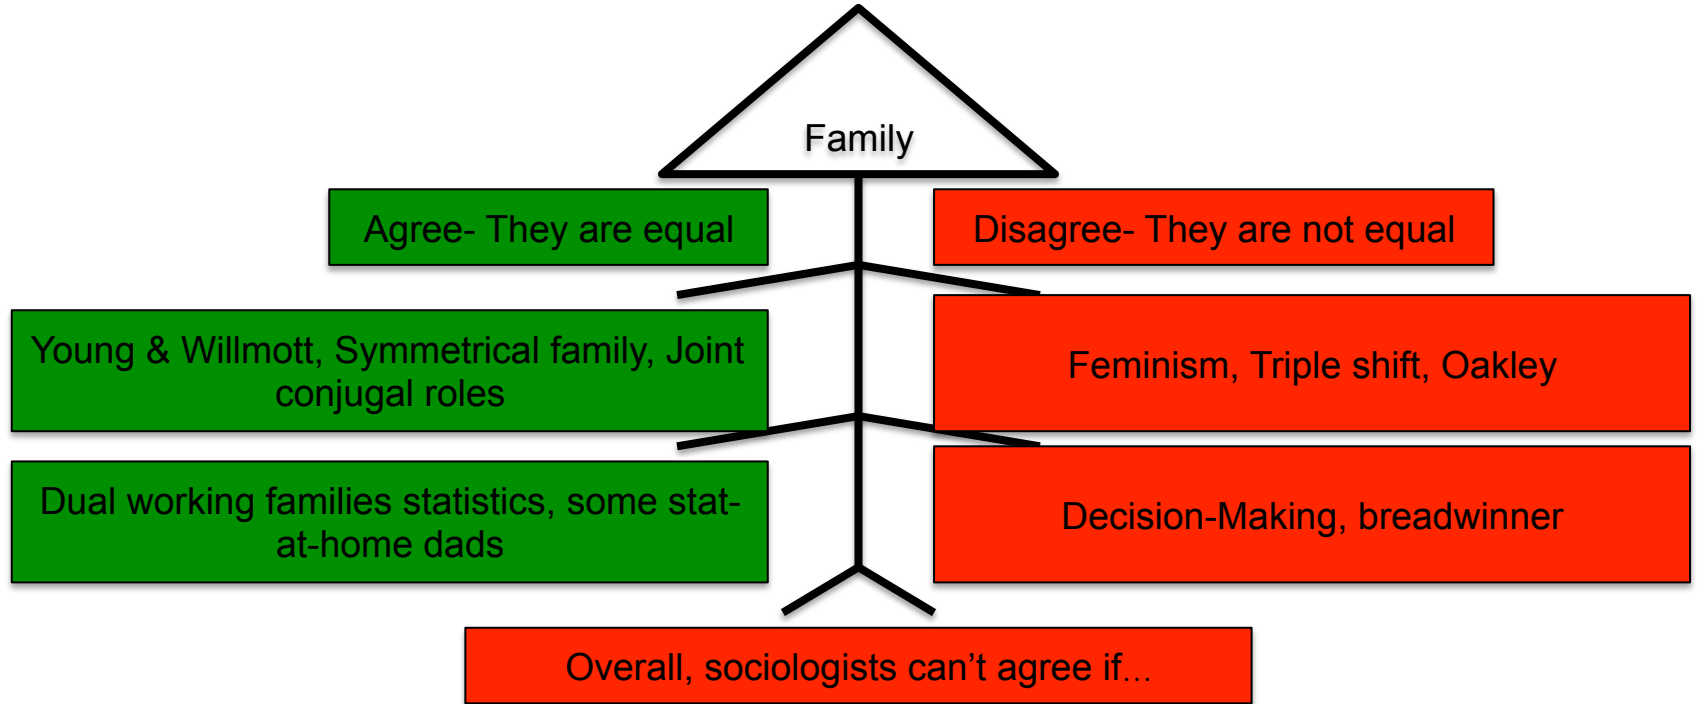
Family

Agree- They are equal

Disagree- They are not equal

Young & Willmott, Symmetrical family, Joint conjugal roles

Feminism, Triple shift, Oakley

Dual working families statistics, some stat-at-home dads

Decision-Making, breadwinner

Overall, sociologists can't agree if...